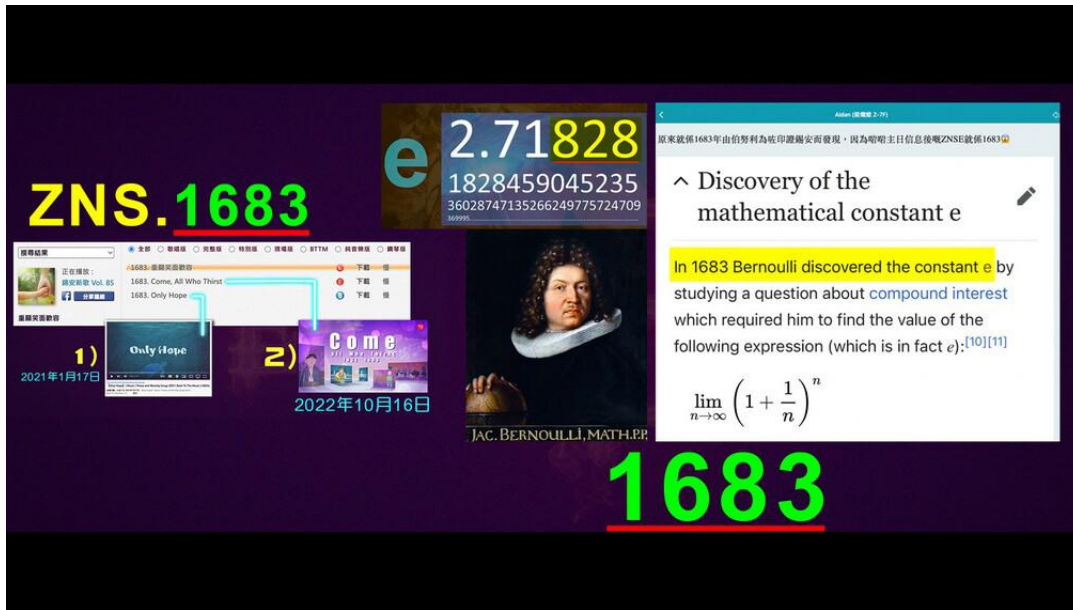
ZNS.1683

搜尋結果
正在播放：
錫安新歌 Vol. 85
分享連結
重顧笑面歡容

全部 ○ 敬拜版 ○ 完整版 ○ 特別版 ○ 獨唱版 ○ BTTM ○ 純音樂版 ○ 讚聲版

1683. 重顧笑面歡容 下載
1683. Come, All Who Thirst 下載
1683. Only Hope 下載

Only Hope

1）
2021年1月17日

Come

2）
2022年10月16日

e 2.71828
1828459045235
36028747135266249775724709
369995

JAC. BERNOULLI, MATH.P.P.

Aidan
原來就係1683年由伯努利為佐印證錫安而發現，因為咁啱主日信息後嘅ZNSE就係1683😱

Discovery of the mathematical constant e

In 1683 Bernoulli discovered the constant e by studying a question about compound interest which required him to find the value of the following expression (which is in fact $e$):[10][11]

$\lim_{n\to\infty}\left(1+\frac{1}{n}\right)^n$

1683